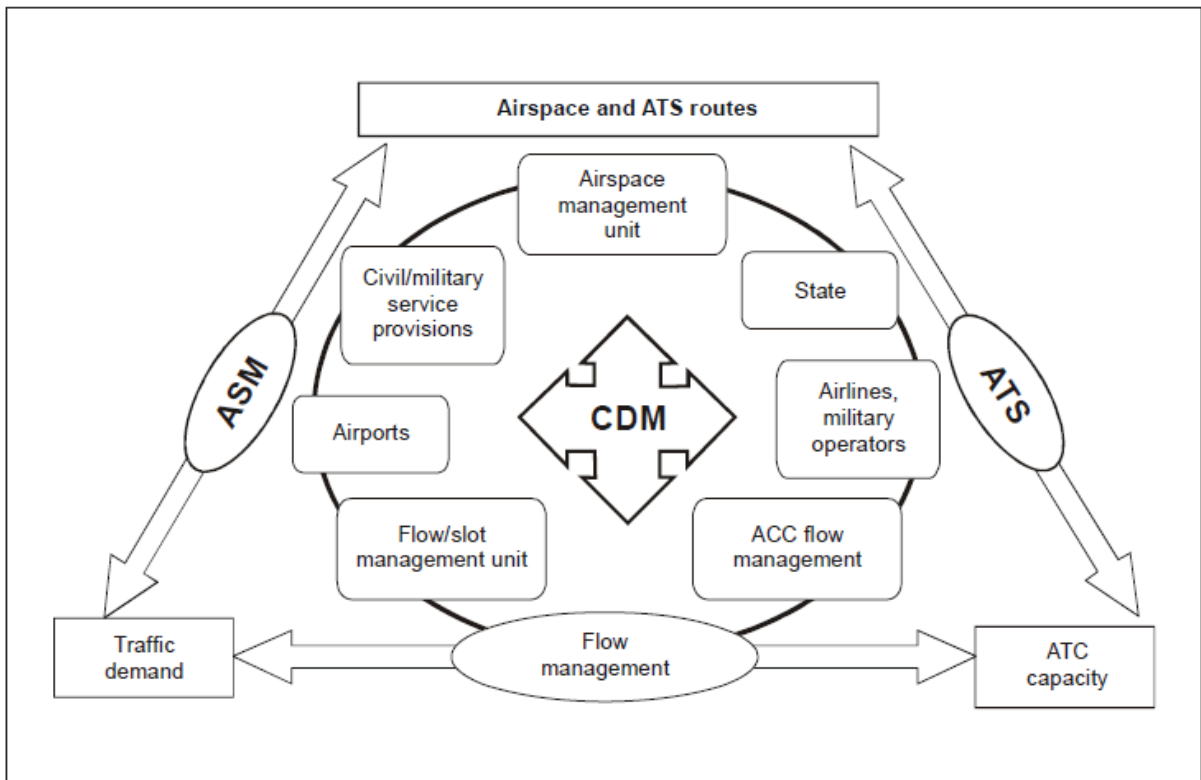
Airspace and ATS routes

Airspace management unit

Civil/military service provisions

State

ASM

CDM

ATS

Airports

Airlines, military operators

Flow/slot management unit

ACC flow management

Traffic demand

Flow management

ATC capacity